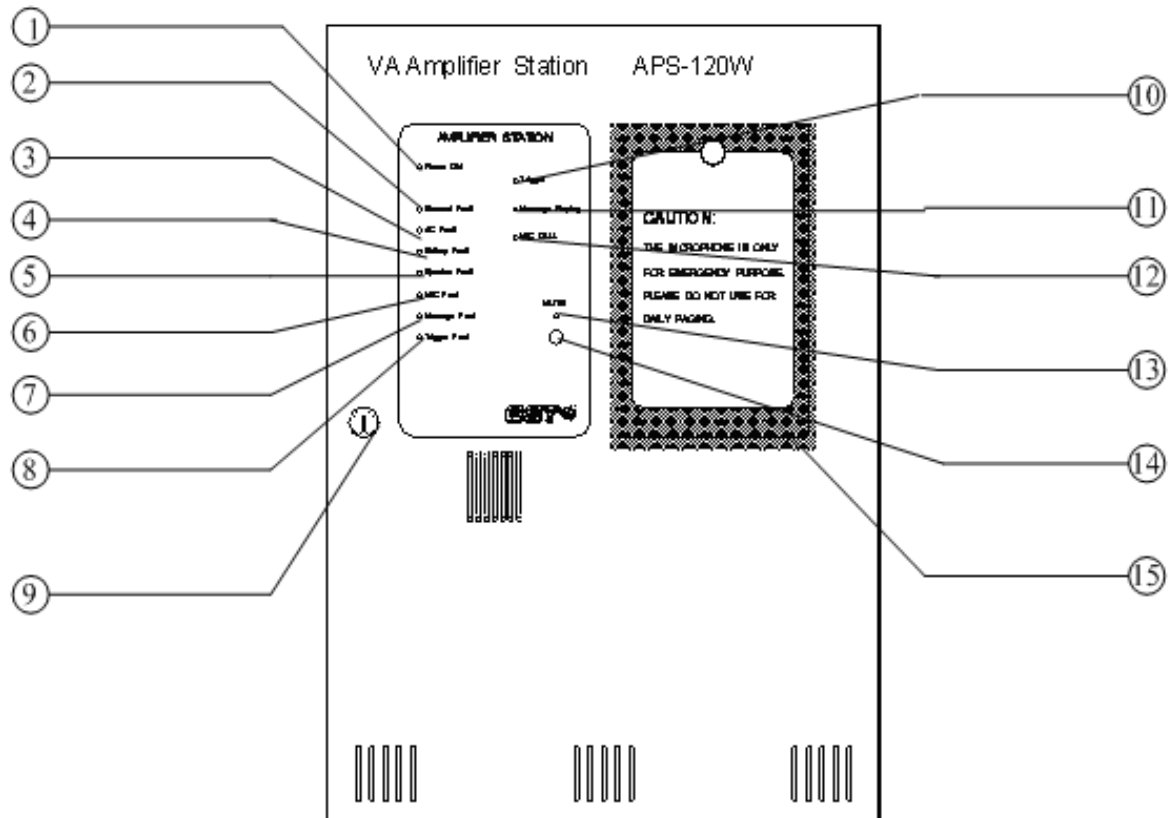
①
②
③
④
⑤
⑥
⑦
⑧
⑨

VA Amplifier Station APS-120W

AMPLIFIER STATION

Power ON
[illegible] Fault
AC Fault
Battery Fault
Speaker Fault
MIC Fault
Message Fault
Trigger Fault

Trigger
Message Playing
MIC CALL

MUTE

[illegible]

CAUTION:
THE MICROPHONE IS ONLY FOR EMERGENCY PURPOSE. PLEASE DO NOT USE FOR DAILY PAGING.

⑩
⑪
⑫
⑬
⑭
⑮